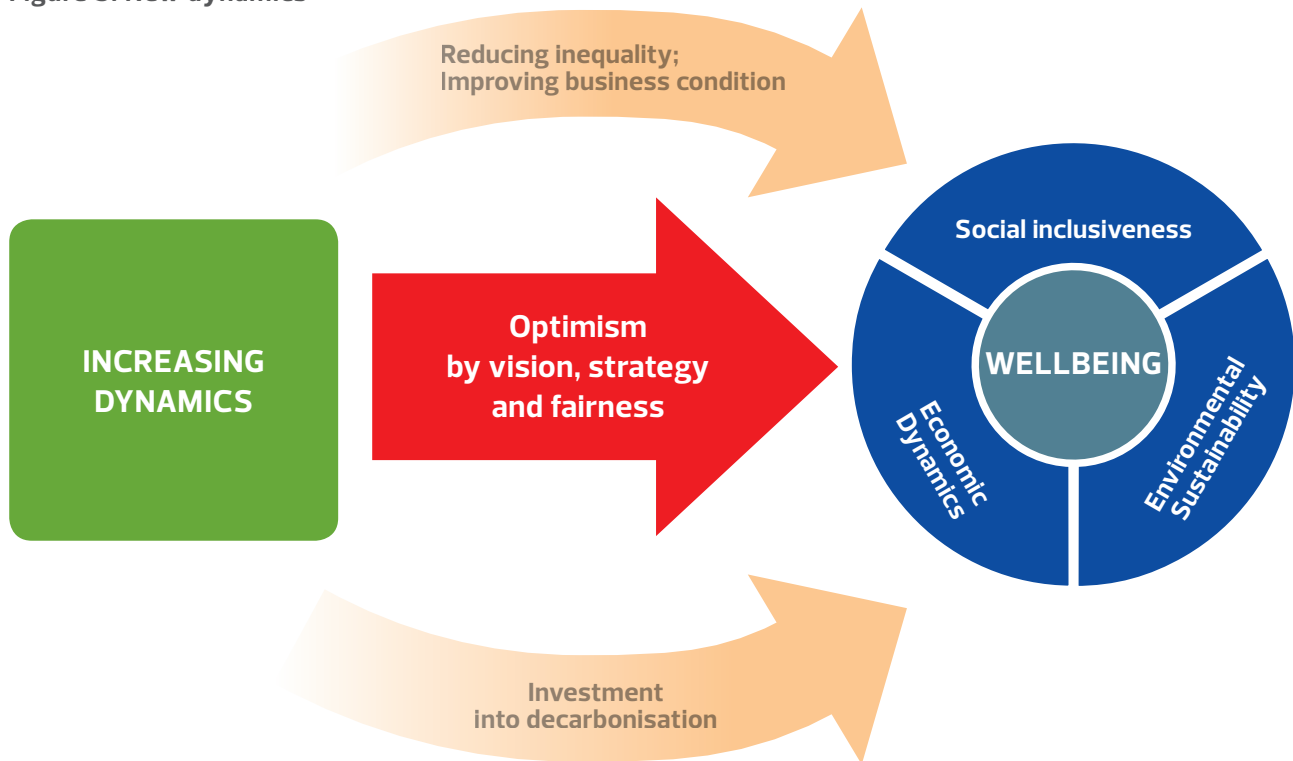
Figure 3: New dynamics

Reducing inequality;
Improving business condition

INCREASING DYNAMICS

Optimism by vision, strategy and fairness

Social inclusiveness

WELLBEING

Economic Dynamics

Environmental Sustainability

Investment into decarbonisation